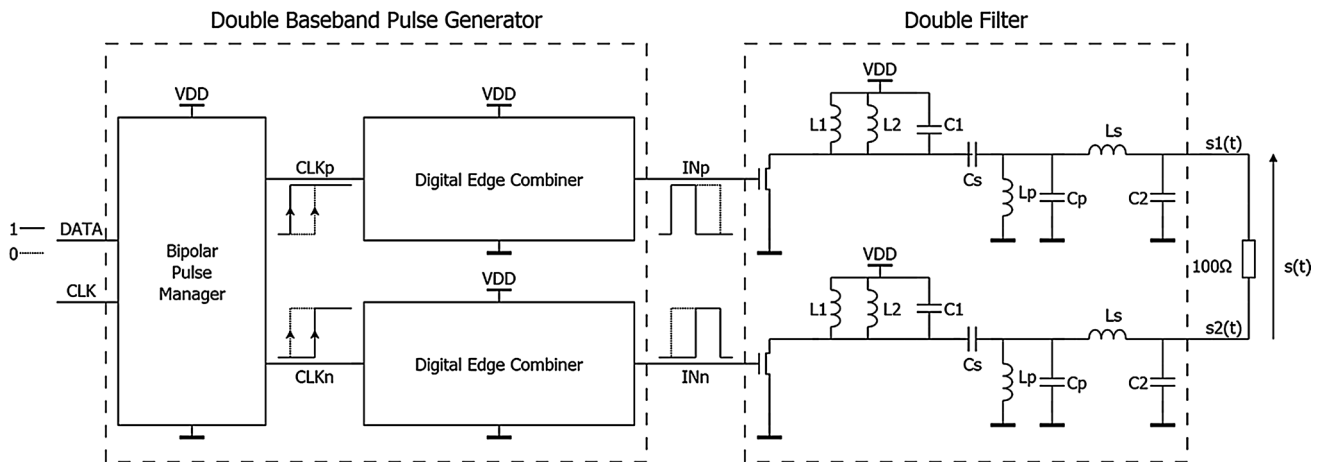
Double Baseband Pulse Generator

Double Filter

1
0
DATA
CLK

VDD

Bipolar Pulse Manager

CLKp

CLKn

VDD

Digital Edge Combiner

VDD

Digital Edge Combiner

INp

INn

VDD
L1
L2
C1
Cs
Lp
Cp
Ls
C2

VDD
L1
L2
C1
Cs
Lp
Cp
Ls
C2

s1(t)
100Ω
s(t)
s2(t)